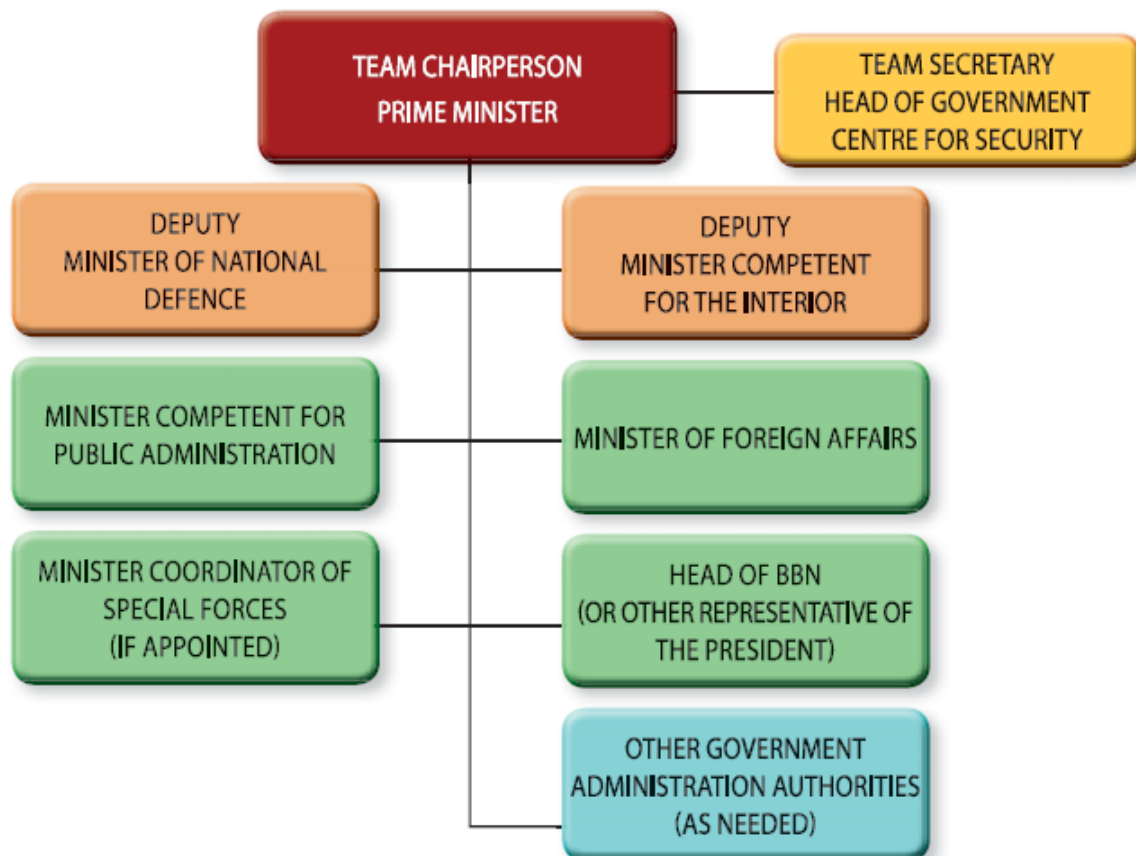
TEAM CHAIRPERSON
PRIME MINISTER

TEAM SECRETARY
HEAD OF GOVERNMENT
CENTRE FOR SECURITY

DEPUTY
MINISTER OF NATIONAL
DEFENCE

DEPUTY
MINISTER COMPETENT
FOR THE INTERIOR

MINISTER COMPETENT FOR
PUBLIC ADMINISTRATION

MINISTER OF FOREIGN AFFAIRS

MINISTER COORDINATOR OF
SPECIAL FORCES
(IF APPOINTED)

HEAD OF BBN
(OR OTHER REPRESENTATIVE OF
THE PRESIDENT)

OTHER GOVERNMENT
ADMINISTRATION AUTHORITIES
(AS NEEDED)